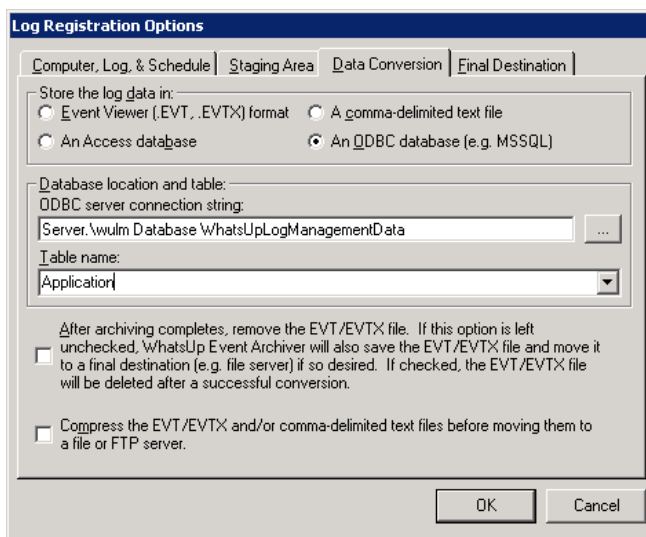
Log Registration Options

Computer, Log, & Schedule | Staging Area | Data Conversion | Final Destination

Store the log data in:
Event Viewer (.EVT, .EVTX) format
A comma-delimited text file
An Access database
An ODBC database (e.g. MSSQL)

Database location and table:
ODBC server connection string:
Server.\wulm Database WhatsUpLogManagementData
...
Table name:
Application

After archiving completes, remove the EVT/EVTX file. If this option is left unchecked, WhatsUp Event Archiver will also save the EVT/EVTX file and move it to a final destination (e.g. file server) if so desired. If checked, the EVT/EVTX file will be deleted after a successful conversion.

Compress the EVT/EVTX and/or comma-delimited text files before moving them to a file or FTP server.

OK
Cancel